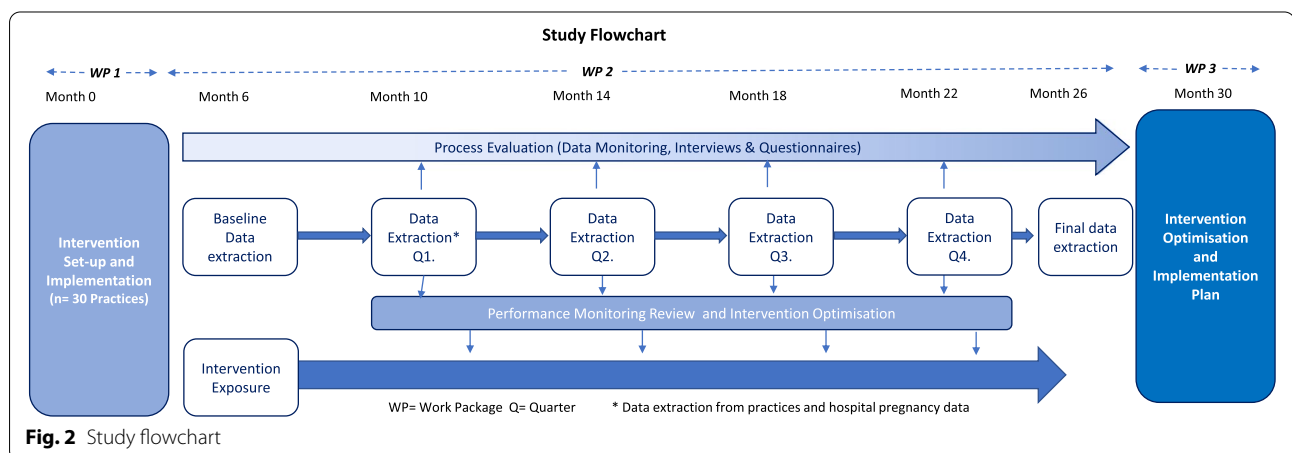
Study Flowchart

WP 1

WP 2

WP 3

Month 0

Month 6

Month 10

Month 14

Month 18

Month 22

Month 26

Month 30

Intervention Set-up and Implementation (n= 30 Practices)

Process Evaluation (Data Monitoring, Interviews & Questionnaires)

Baseline Data extraction

Data Extraction* Q1.

Data Extraction Q2.

Data Extraction Q3.

Data Extraction Q4.

Final data extraction

Intervention Optimisation and Implementation Plan

Performance Monitoring Review and Intervention Optimisation

Intervention Exposure

WP= Work Package Q= Quarter

* Data extraction from practices and hospital pregnancy data

Fig. 2 Study flowchart